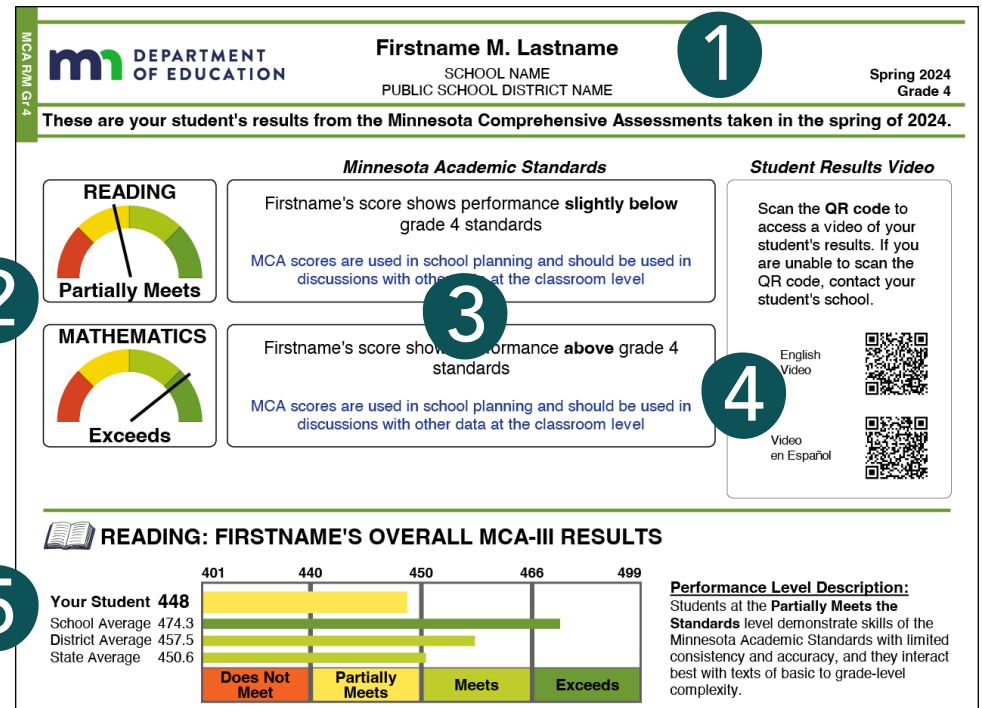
MCA RM Gr 4

DEPARTMENT OF EDUCATION

Firstname M. Lastname
SCHOOL NAME
PUBLIC SCHOOL DISTRICT NAME

1

Spring 2024
Grade 4

These are your student's results from the Minnesota Comprehensive Assessments taken in the spring of 2024.

Minnesota Academic Standards

Student Results Video

READING
Partially Meets

2

Firstname's score shows performance **slightly below** grade 4 standards

MCA scores are used in school planning and should be used in discussions with other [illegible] at the classroom level

3

MATHEMATICS
Exceeds

Firstname's score show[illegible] performance **above** grade 4 standards

MCA scores are used in school planning and should be used in discussions with other data at the classroom level

Scan the **QR code** to access a video of your student's results. If you are unable to scan the QR code, contact your student's school.

English Video

4

Video en Español

READING: FIRSTNAME'S OVERALL MCA-III RESULTS

5

| | |
|---|---|
| Your Student | 448 |
| School Average | 474.3 |
| District Average | 457.5 |
| State Average | 450.6 |

401 440 450 466 499

Does Not Meet | Partially Meets | Meets | Exceeds

Performance Level Description:
Students at the **Partially Meets the Standards** level demonstrate skills of the Minnesota Academic Standards with limited consistency and accuracy, and they interact best with texts of basic to grade-level complexity.